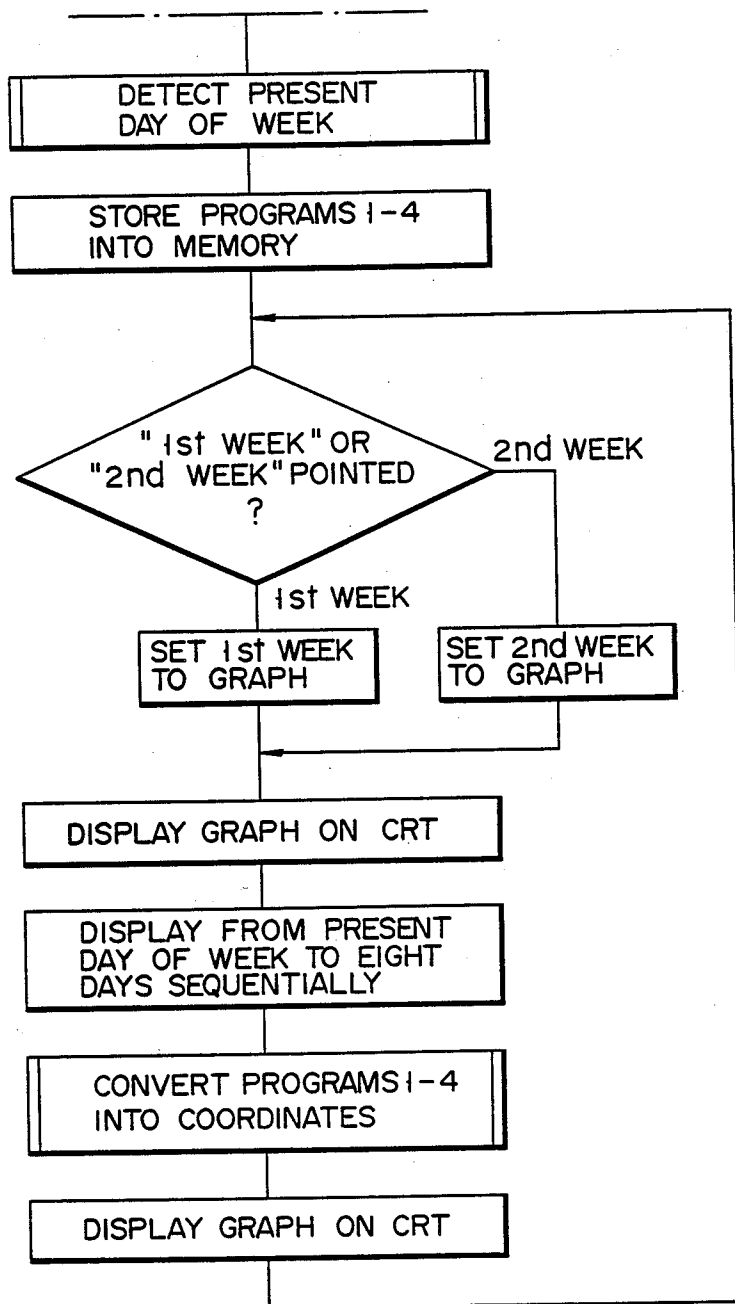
DETECT PRESENT DAY OF WEEK

STORE PROGRAMS 1-4 INTO MEMORY

"1st WEEK" OR "2nd WEEK" POINTED ?

2nd WEEK

1st WEEK

SET 1st WEEK TO GRAPH

SET 2nd WEEK TO GRAPH

DISPLAY GRAPH ON CRT

DISPLAY FROM PRESENT DAY OF WEEK TO EIGHT DAYS SEQUENTIALLY

CONVERT PROGRAMS 1-4 INTO COORDINATES

DISPLAY GRAPH ON CRT